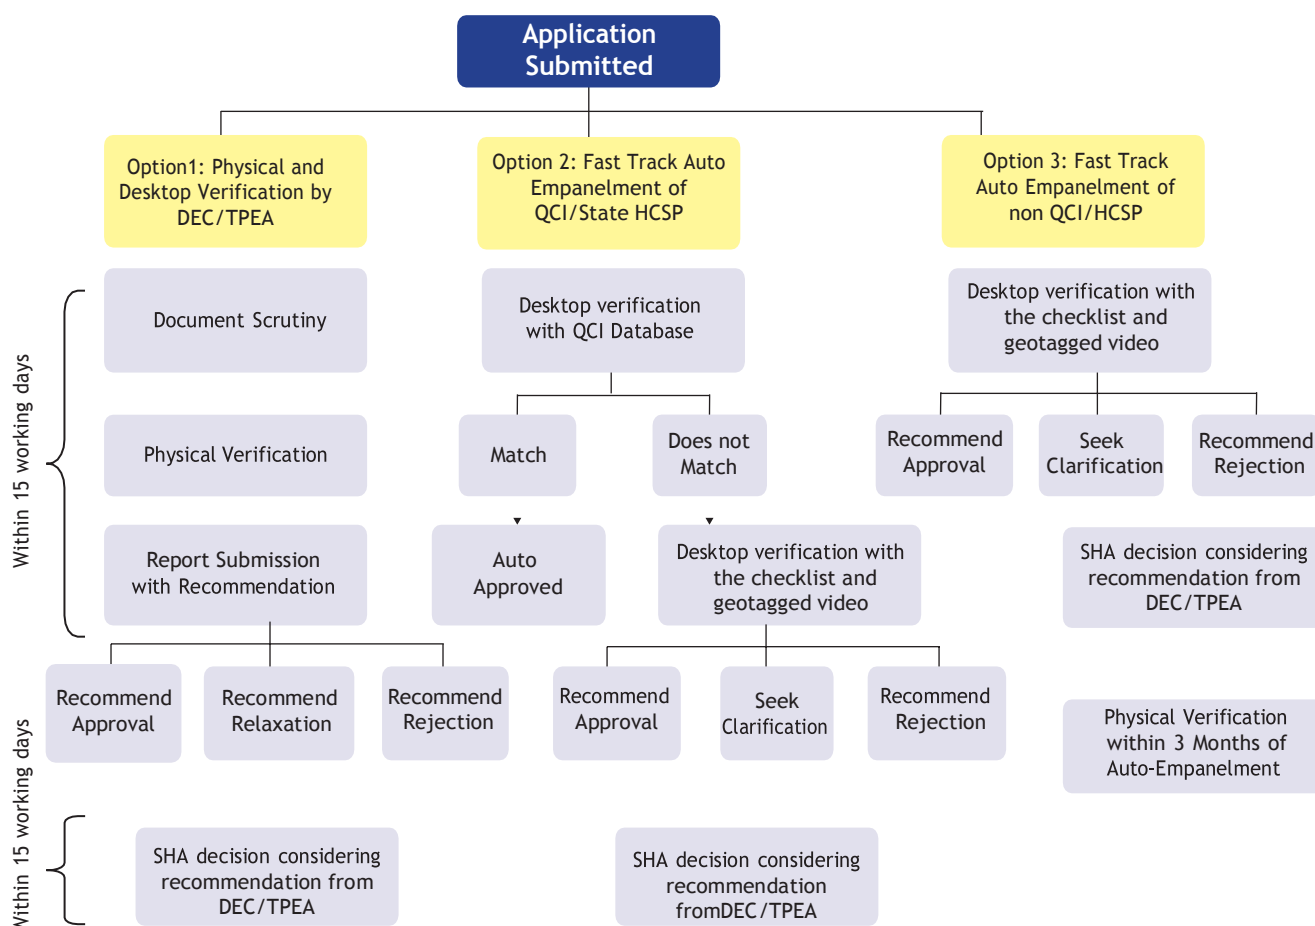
Application Submitted

Option1: Physical and Desktop Verification by DEC/TPEA

Option 2: Fast Track Auto Empanelment of QCI/State HCSP

Option 3: Fast Track Auto Empanelment of non QCI/HCSP

Within 15 working days

Document Scrutiny

Physical Verification

Report Submission with Recommendation

Desktop verification with QCI Database

Match

Does not Match

Auto Approved

Desktop verification with the checklist and geotagged video

Desktop verification with the checklist and geotagged video

Recommend Approval

Seek Clarification

Recommend Rejection

SHA decision considering recommendation from DEC/TPEA

Within 15 working days

Recommend Approval

Recommend Relaxation

Recommend Rejection

Recommend Approval

Seek Clarification

Recommend Rejection

Physical Verification within 3 Months of Auto-Empanelment

Within 15 working days

SHA decision considering recommendation from DEC/TPEA

SHA decision considering recommendation fromDEC/TPEA